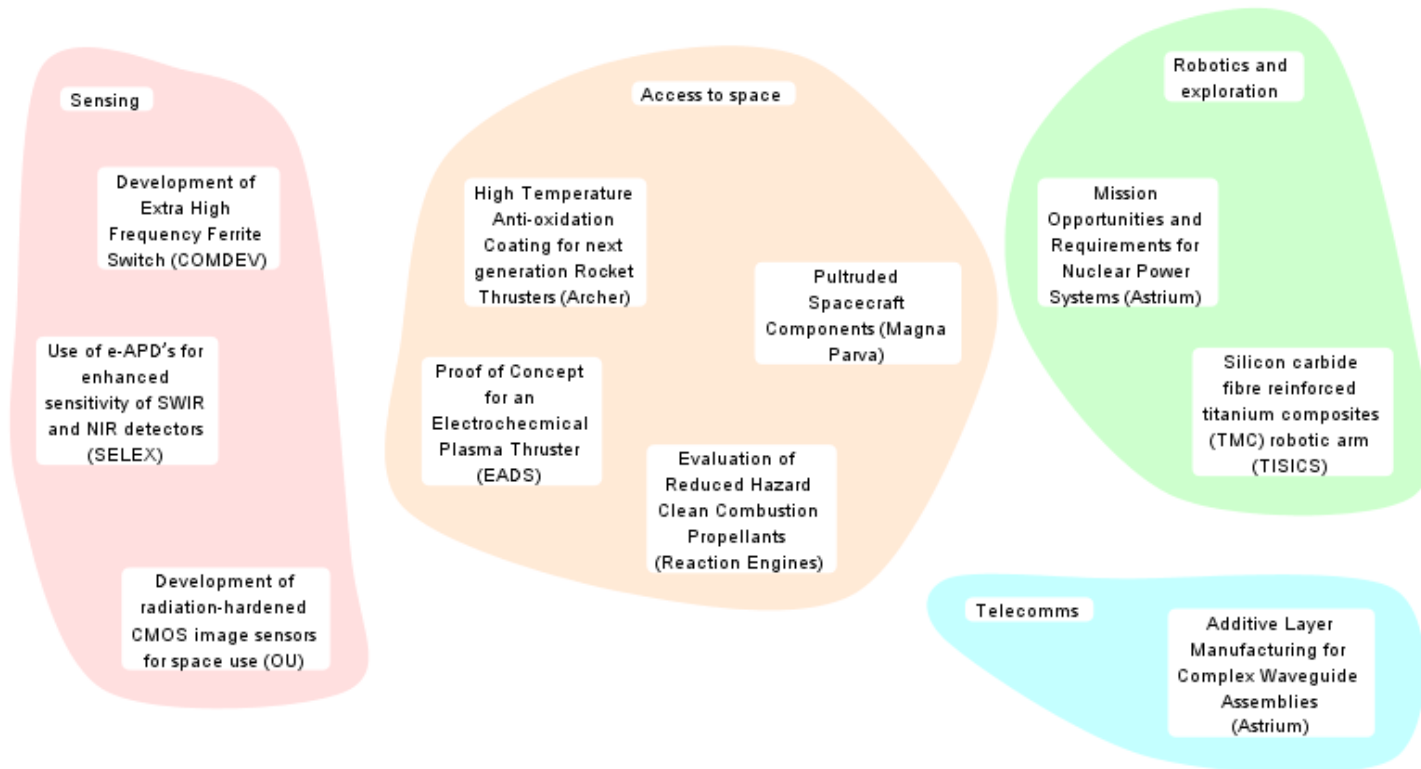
Sensing

Development of Extra High Frequency Ferrite Switch (COMDEV)

Use of e-APD's for enhanced sensitivity of SWIR and NIR detectors (SELEX)

Development of radiation-hardened CMOS image sensors for space use (OU)

Access to space

High Temperature Anti-oxidation Coating for next generation Rocket Thrusters (Archer)

Pultruded Spacecraft Components (Magna Parva)

Proof of Concept for an Electrochecmical Plasma Thruster (EADS)

Evaluation of Reduced Hazard Clean Combustion Propellants (Reaction Engines)

Robotics and exploration

Mission Opportunities and Requirements for Nuclear Power Systems (Astrium)

Silicon carbide fibre reinforced titanium composites (TMC) robotic arm (TISICS)

Telecomms

Additive Layer Manufacturing for Complex Waveguide Assemblies (Astrium)